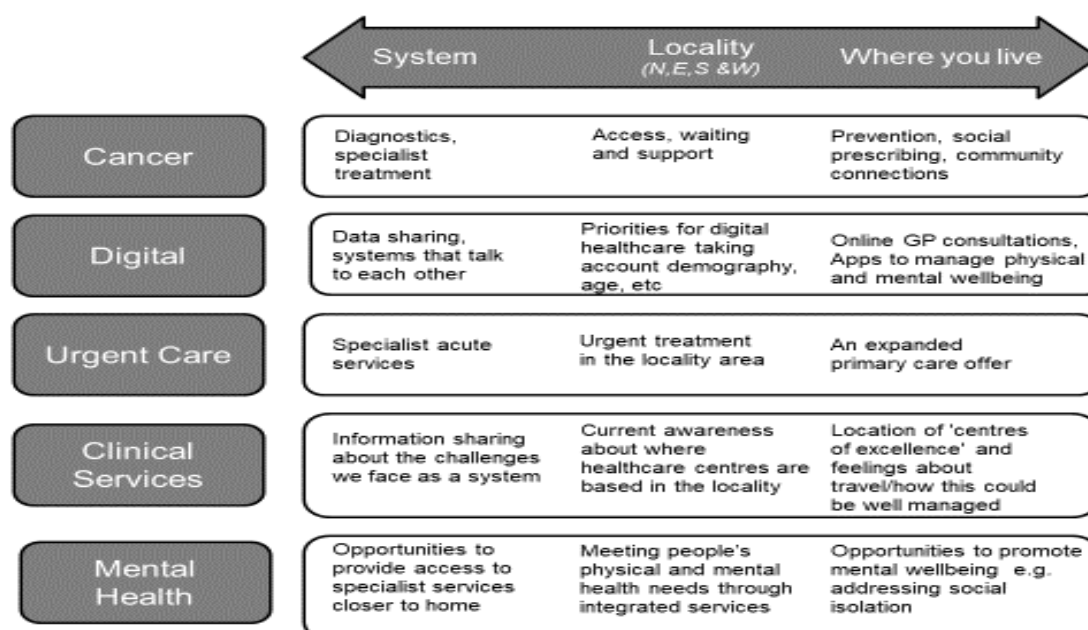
| | System | Locality (N,E,S &W) | Where you live |
|---|---|---|---|
| Cancer | Diagnostics, specialist treatment | Access, waiting and support | Prevention, social prescribing, community connections |
| Digital | Data sharing, systems that talk to each other | Priorities for digital healthcare taking account demography, age, etc | Online GP consultations, Apps to manage physical and mental wellbeing |
| Urgent Care | Specialist acute services | Urgent treatment in the locality area | An expanded primary care offer |
| Clinical Services | Information sharing about the challenges we face as a system | Current awareness about where healthcare centres are based in the locality | Location of 'centres of excellence' and feelings about travel/how this could be well managed |
| Mental Health | Opportunities to provide access to specialist services closer to home | Meeting people's physical and mental health needs through integrated services | Opportunities to promote mental wellbeing e.g. addressing social isolation |